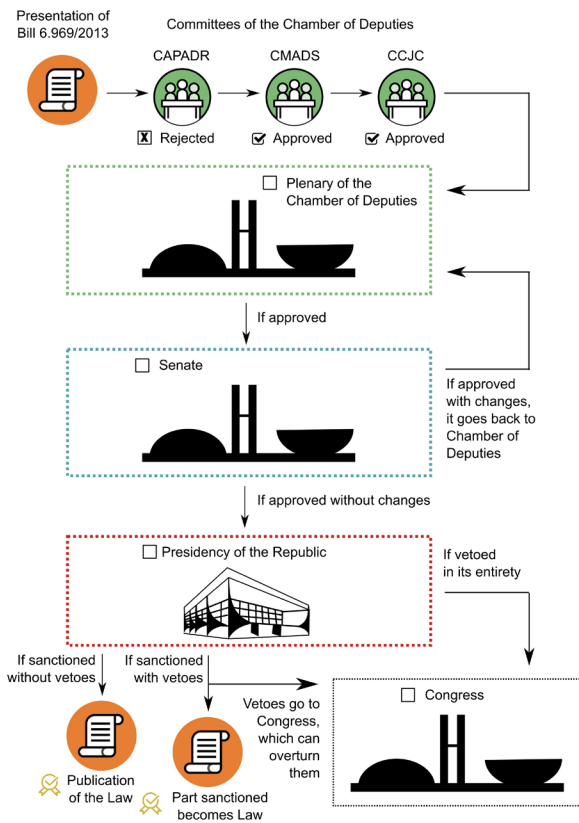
Presentation of Bill 6.969/2013

Committees of the Chamber of Deputies

CAPADR

CMADS

CCJC

Rejected

Approved

Approved

Plenary of the Chamber of Deputies

If approved

Senate

If approved with changes, it goes back to Chamber of Deputies

If approved without changes

Presidency of the Republic

If vetoed in its entirety

If sanctioned without vetoes

If sanctioned with vetoes

Vetoes go to Congress, which can overturn them

Congress

Publication of the Law

Part sanctioned becomes Law